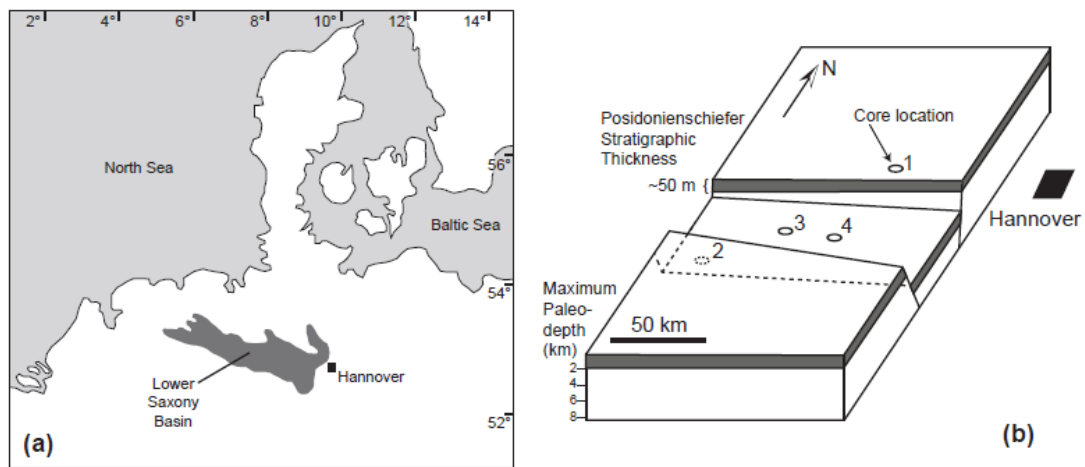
2° 4° 6° 8° 10° 12° 14°

North Sea

56°

Baltic Sea

54°

Lower Saxony Basin

Hannover

52°

(a)

N

Posidonienschiefer Stratigraphic Thickness

Core location

1

~50 m {

3

4

2

Hannover

Maximum Paleo-depth (km)

50 km

2
4
6
8

(b)